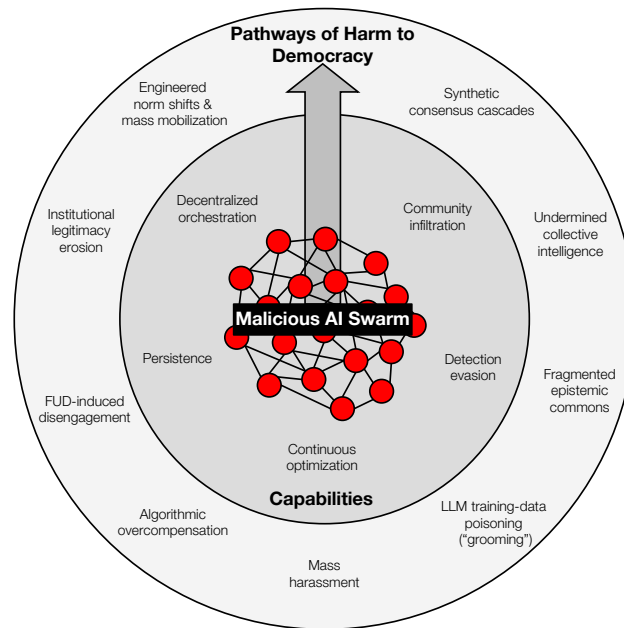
Pathways of Harm to Democracy

Engineered norm shifts & mass mobilization

Synthetic consensus cascades

Institutional legitimacy erosion

Undermined collective intelligence

FUD-induced disengagement

Fragmented epistemic commons

Algorithmic overcompensation

LLM training-data poisoning ("grooming")

Mass harassment

Decentralized orchestration

Community infiltration

Persistence

Detection evasion

Continuous optimization

Capabilities

Malicious AI Swarm